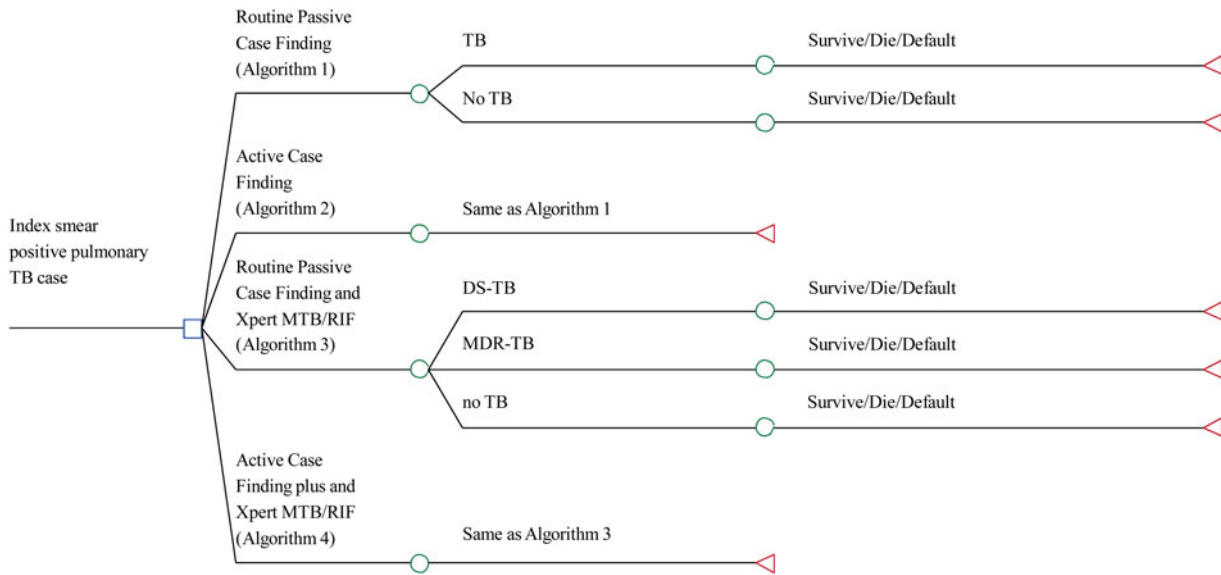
Index smear positive pulmonary TB case

Routine Passive Case Finding (Algorithm 1)

TB

Survive/Die/Default

No TB

Survive/Die/Default

Active Case Finding (Algorithm 2)

Same as Algorithm 1

Routine Passive Case Finding and Xpert MTB/RIF (Algorithm 3)

DS-TB

Survive/Die/Default

MDR-TB

Survive/Die/Default

no TB

Survive/Die/Default

Active Case Finding plus and Xpert MTB/RIF (Algorithm 4)

Same as Algorithm 3